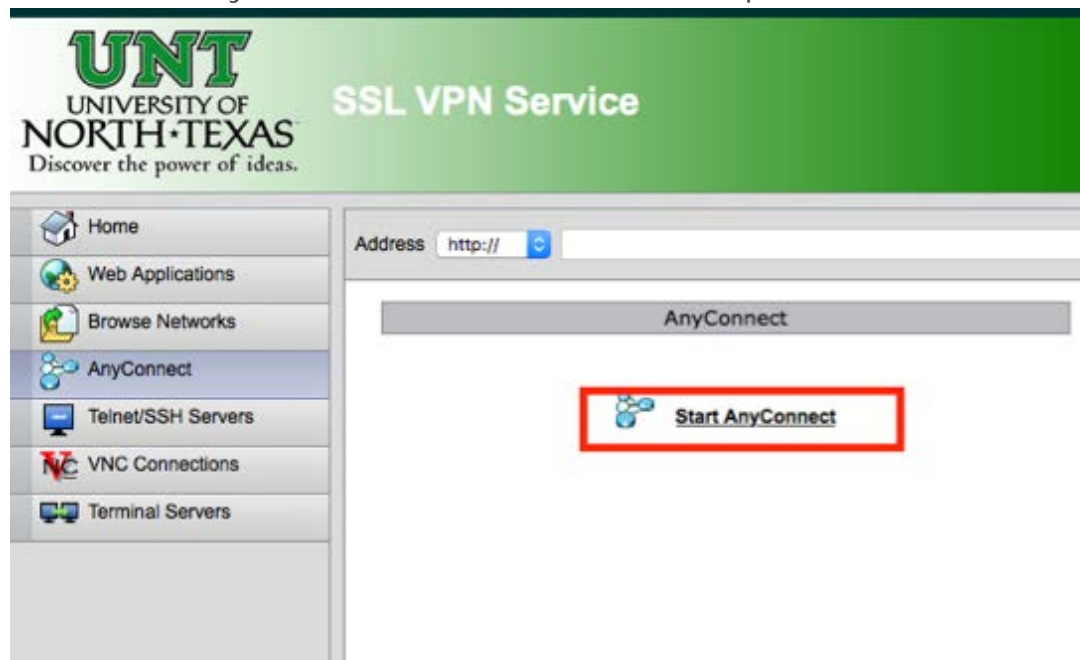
UNT
UNIVERSITY OF
NORTH·TEXAS
Discover the power of ideas.

SSL VPN Service

Home
Web Applications
Browse Networks
AnyConnect
Telnet/SSH Servers
VNC Connections
Terminal Servers

Address http://

AnyConnect

Start AnyConnect